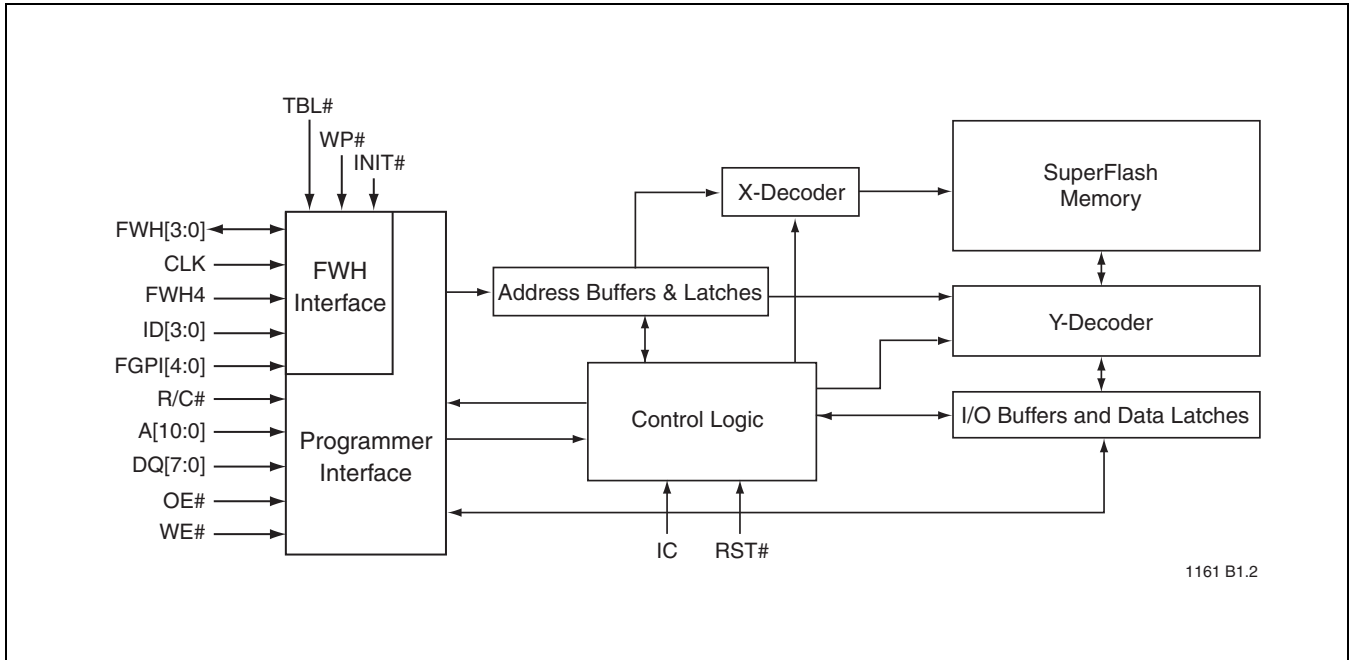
TBL#
WP#
INIT#

FWH[3:0]
CLK
FWH4
ID[3:0]
FGPI[4:0]
R/C#
A[10:0]
DQ[7:0]
OE#
WE#

FWH Interface

Programmer Interface

X-Decoder

SuperFlash Memory

Address Buffers & Latches

Y-Decoder

Control Logic

I/O Buffers and Data Latches

IC
RST#

1161 B1.2